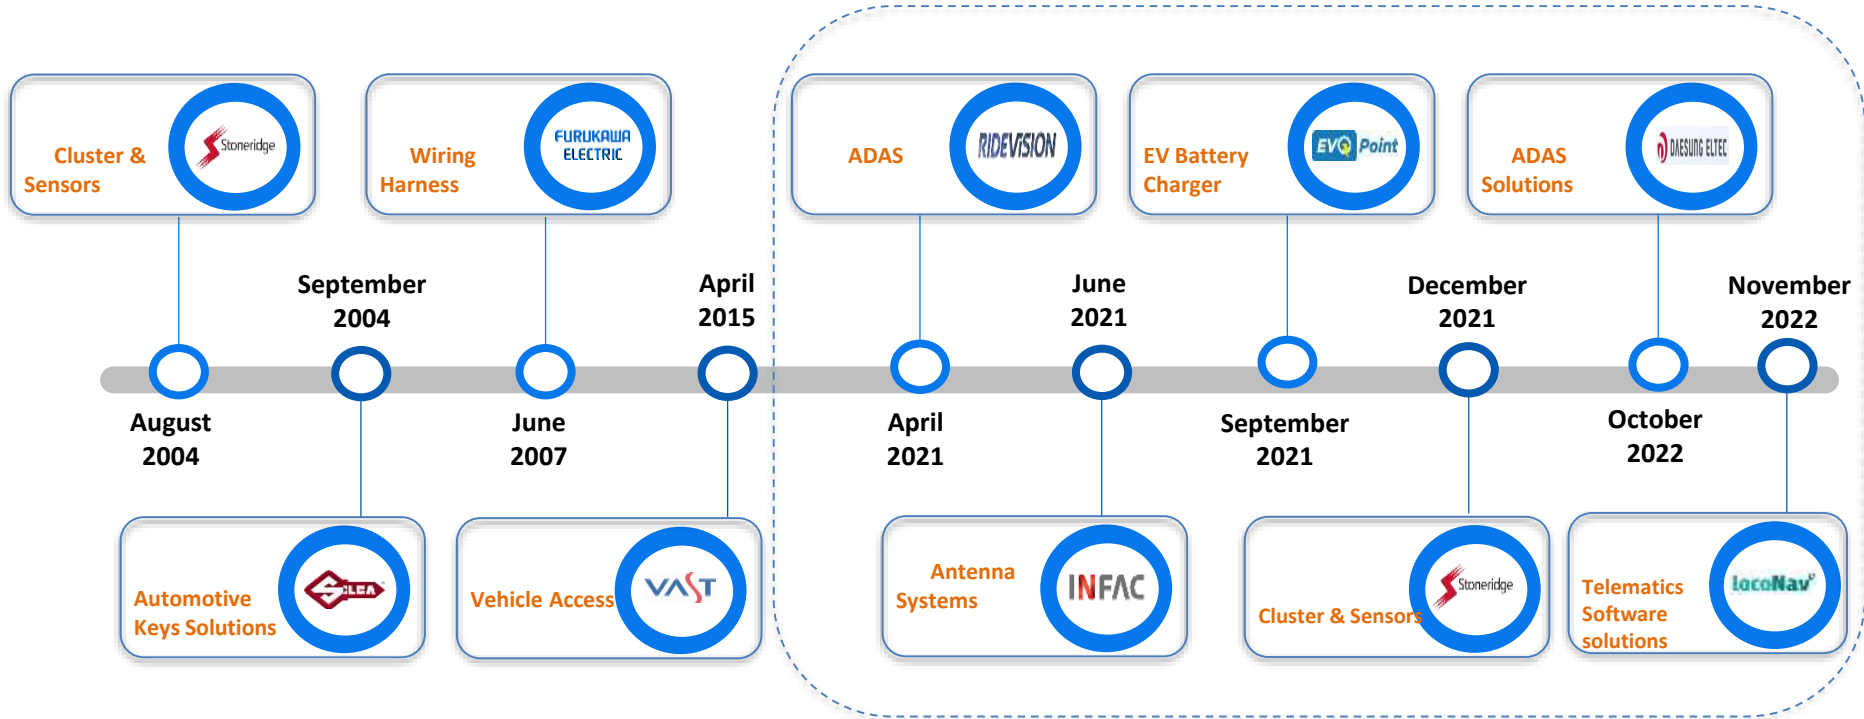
Cluster & Sensors

Stoneridge

Wiring Harness

FURUKAWA ELECTRIC

ADAS

RIDEVISION

EV Battery Charger

EVQ Point

ADAS Solutions

DAESUNG ELTEC

September 2004

April 2015

June 2021

December 2021

November 2022

August 2004

June 2007

April 2021

September 2021

October 2022

Automotive Keys Solutions

SILCA

Vehicle Access

VAST

Antenna Systems

INFAC

Cluster & Sensors

Stoneridge

Telematics Software solutions

locoNav